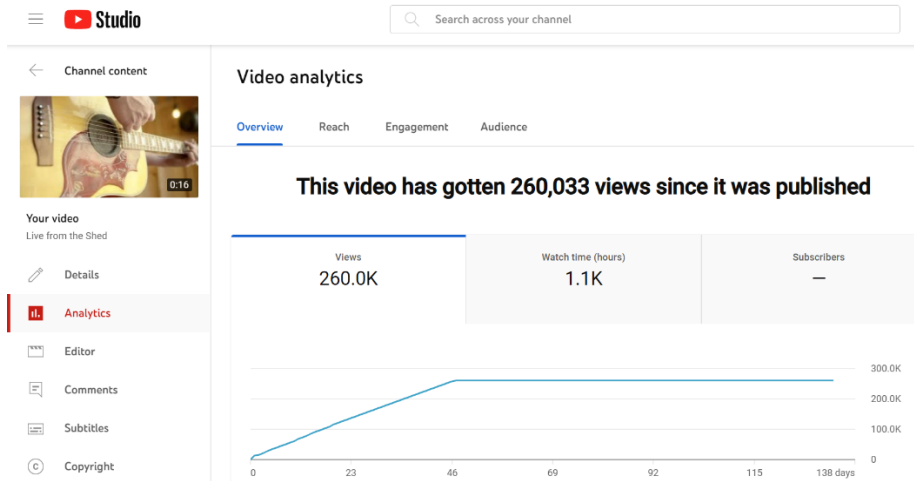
Studio

Search across your channel

Channel content

0:16

Your video
Live from the Shed

Details

Analytics

Editor

Comments

Subtitles

Copyright

Video analytics

Overview Reach Engagement Audience

This video has gotten 260,033 views since it was published

| Views | Watch time (hours) | Subscribers |
|---|---|---|
| 260.0K | 1.1K | — |

300.0K
200.0K
100.0K
0

0 23 46 69 92 115 138 days